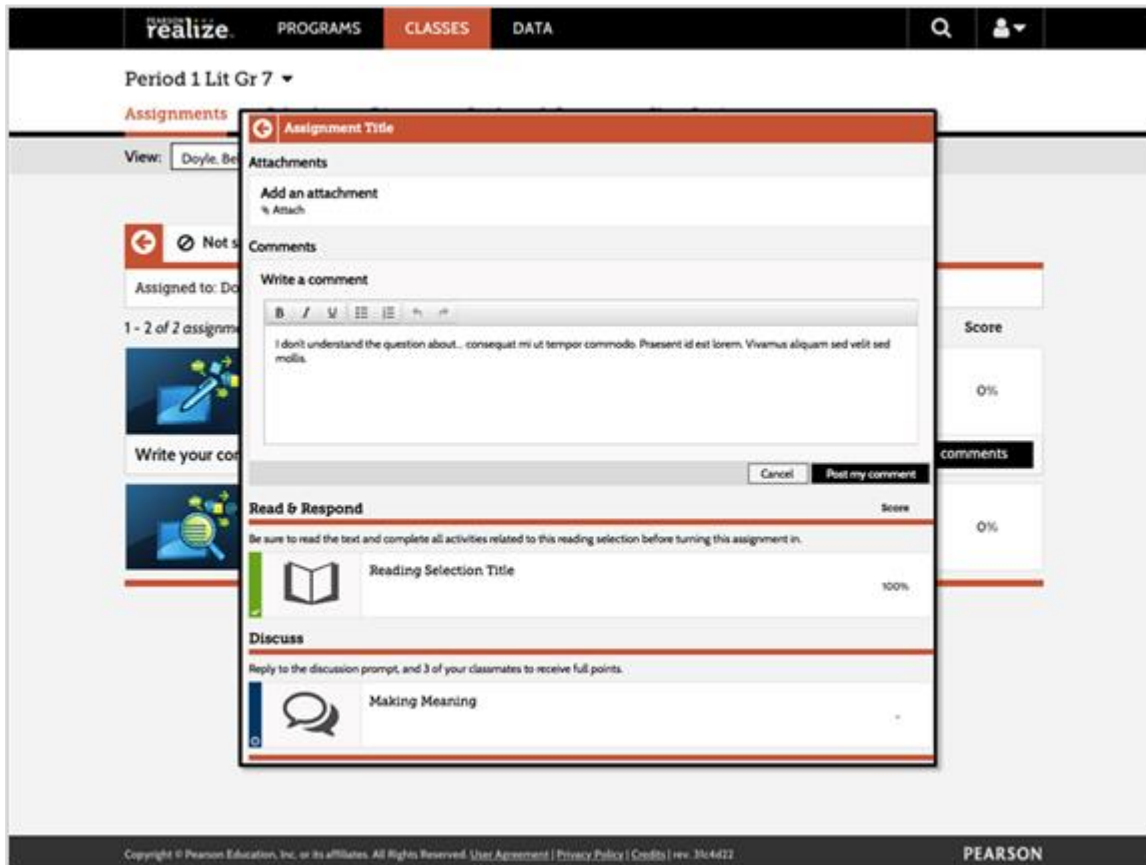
PEARSON realize. PROGRAMS CLASSES DATA

Period 1 Lit Gr 7 ▾

Assignments

View: Doyle, Be

Not s

Assigned to: Do

1 - 2 of 2 assignm

Write your co

Score

0%

comments

0%

Assignment Title

Attachments

Add an attachment
Attach

Comments

Write a comment

B I U

I don't understand the question about... consequat mi ut tempor commodo. Praesent id est lorem. Vivamus aliquam sed velit sed mollis.

Cancel Post my comment

Read & Respond Score

Be sure to read the text and complete all activities related to this reading selection before turning this assignment in.

Reading Selection Title 100%

Discuss

Reply to the discussion prompt, and 3 of your classmates to receive full points.

Making Meaning -

Copyright © Pearson Education, Inc. or its affiliates. All Rights Reserved. User Agreement | Privacy Policy | Credits | rev. 31c4d22

PEARSON